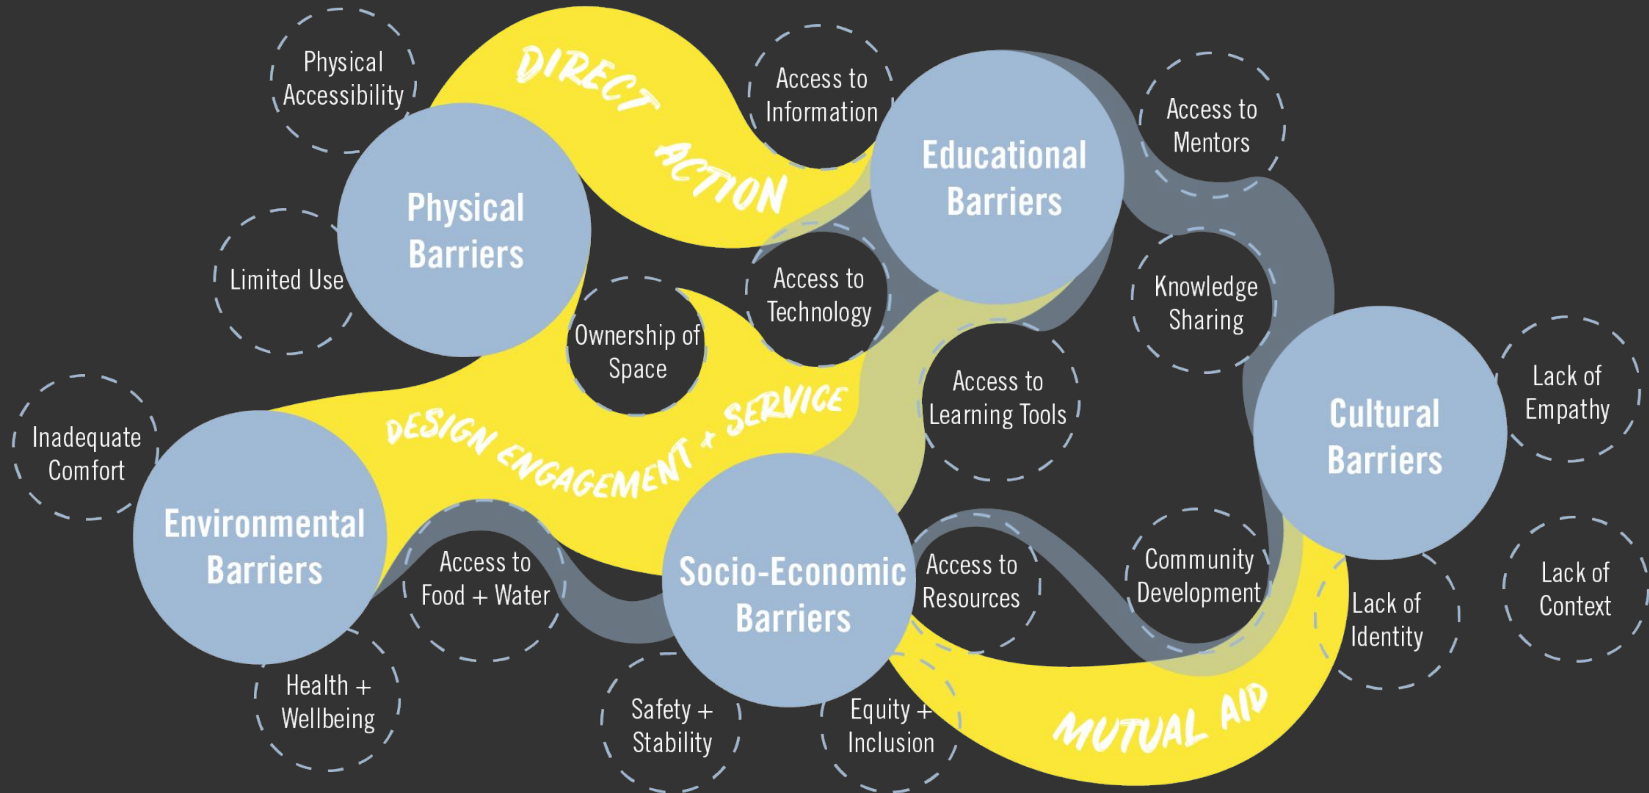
Physical Accessibility

DIRECT ACTION

Access to Information

Educational Barriers

Access to Mentors

Physical Barriers

Limited Use

Access to Technology

Knowledge Sharing

Ownership of Space

Access to Learning Tools

Cultural Barriers

Lack of Empathy

Inadequate Comfort

DESIGN ENGAGEMENT + SERVICE

Environmental Barriers

Access to Food + Water

Socio-Economic Barriers

Access to Resources

Community Development

Lack of Identity

Lack of Context

Health + Wellbeing

Safety + Stability

Equity + Inclusion

MUTUAL AID